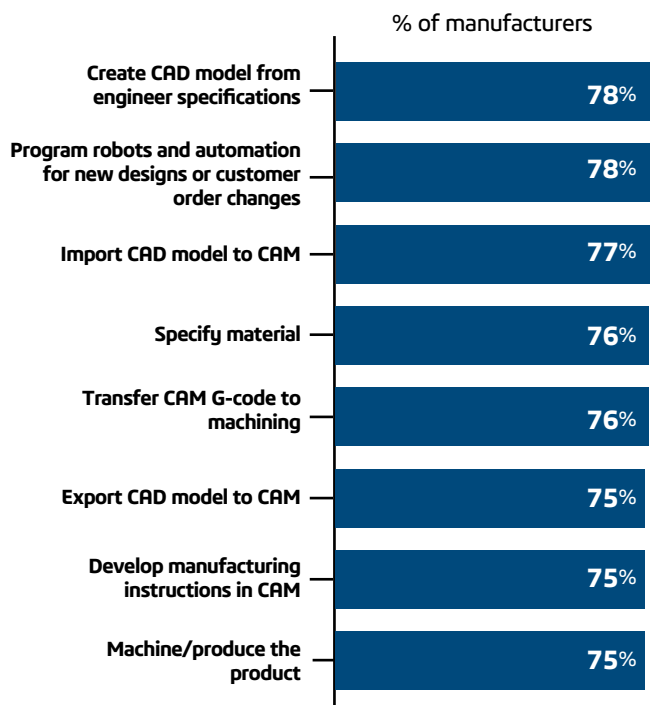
% of manufacturers

Create CAD model from engineer specifications 78%

Program robots and automation for new designs or customer order changes 78%

Import CAD model to CAM 77%

Specify material 76%

Transfer CAM G-code to machining 76%

Export CAD model to CAM 75%

Develop manufacturing instructions in CAM 75%

Machine/produce the product 75%